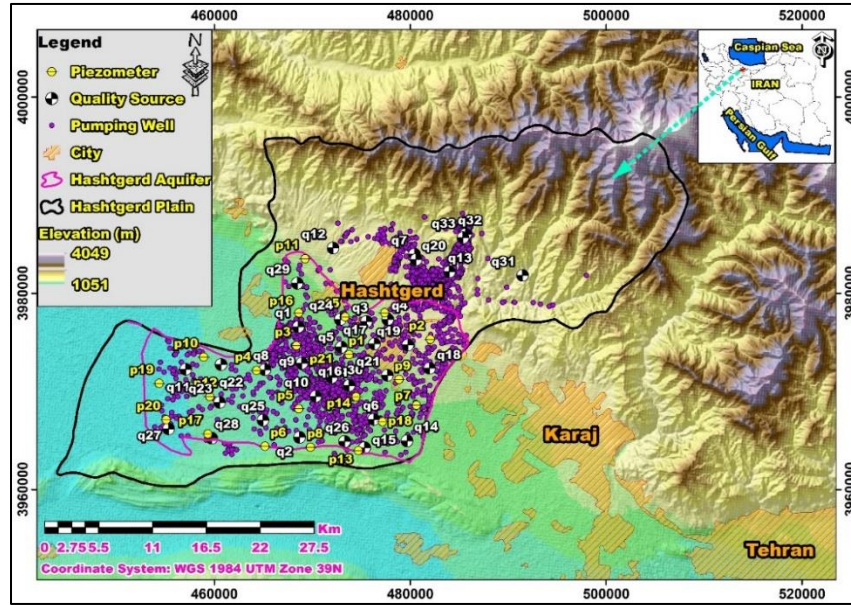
460000 480000 500000 520000

Legend
N
Piezometer
Quality Source
Pumping Well
City
Hashtgerd Aquifer
Hashtgerd Plain
Elevation (m)
4049
1051

Caspian Sea
IRAN
Persian Gulf

4000000
3980000
3960000

Hashtgerd
Karaj
Tehran

q33 q32
q12
q7 q20
q13
q31
p11
q29
q24
q1
p16
q3
q4
q5
q17
q19
p2
p10
p3
p1
p4
q8
q9
p21
q21
q18
p19
q11
q23
q22
q10
q16
q30
p9
p5
p14
p20
q25
q6
p7
q27
p17
q28
p6
p8
q26
p18
q14
q2
q15
p13

Km
0 2.75 5.5 11 16.5 22 27.5
Coordinate System: WGS 1984 UTM Zone 39N

460000 480000 500000 520000